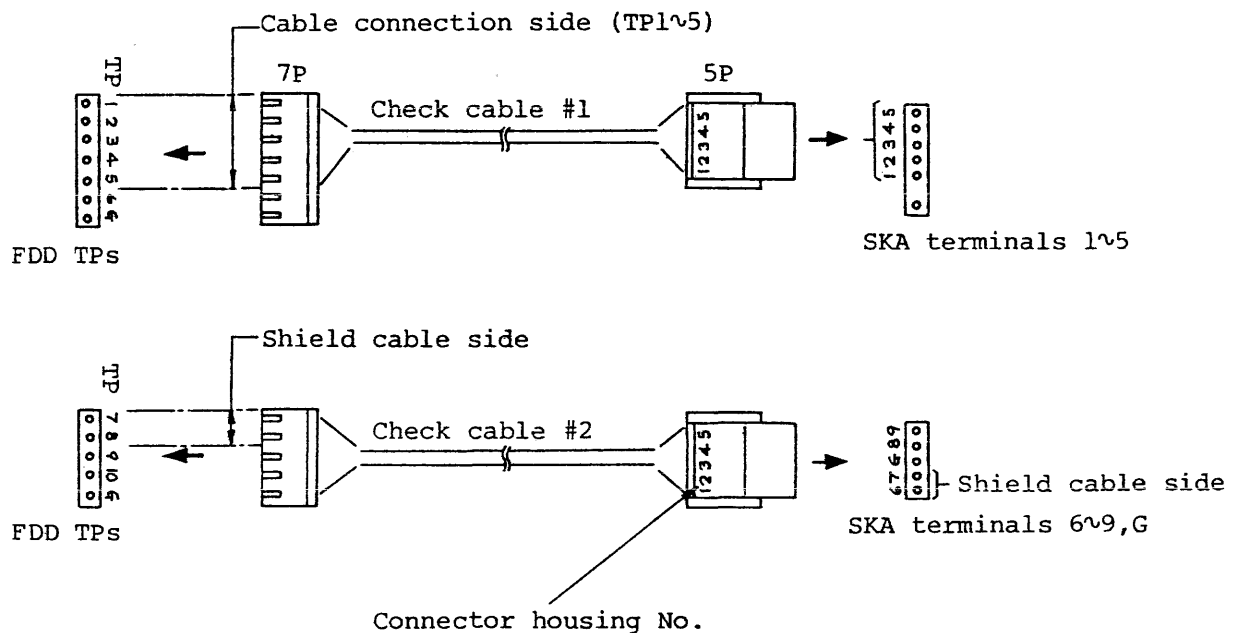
Cable connection side (TP1∿5)

TP

1 2 3 4 5 G G

7P

Check cable #1

5P

1 2 3 4 5

1 2 3 4 5

FDD TPs

SKA terminals 1∿5

Shield cable side

TP

7 8 9 10 G

Check cable #2

1 2 3 4 5

6 7 G 8 9

Shield cable side

FDD TPs

SKA terminals 6∿9,G

Connector housing No.